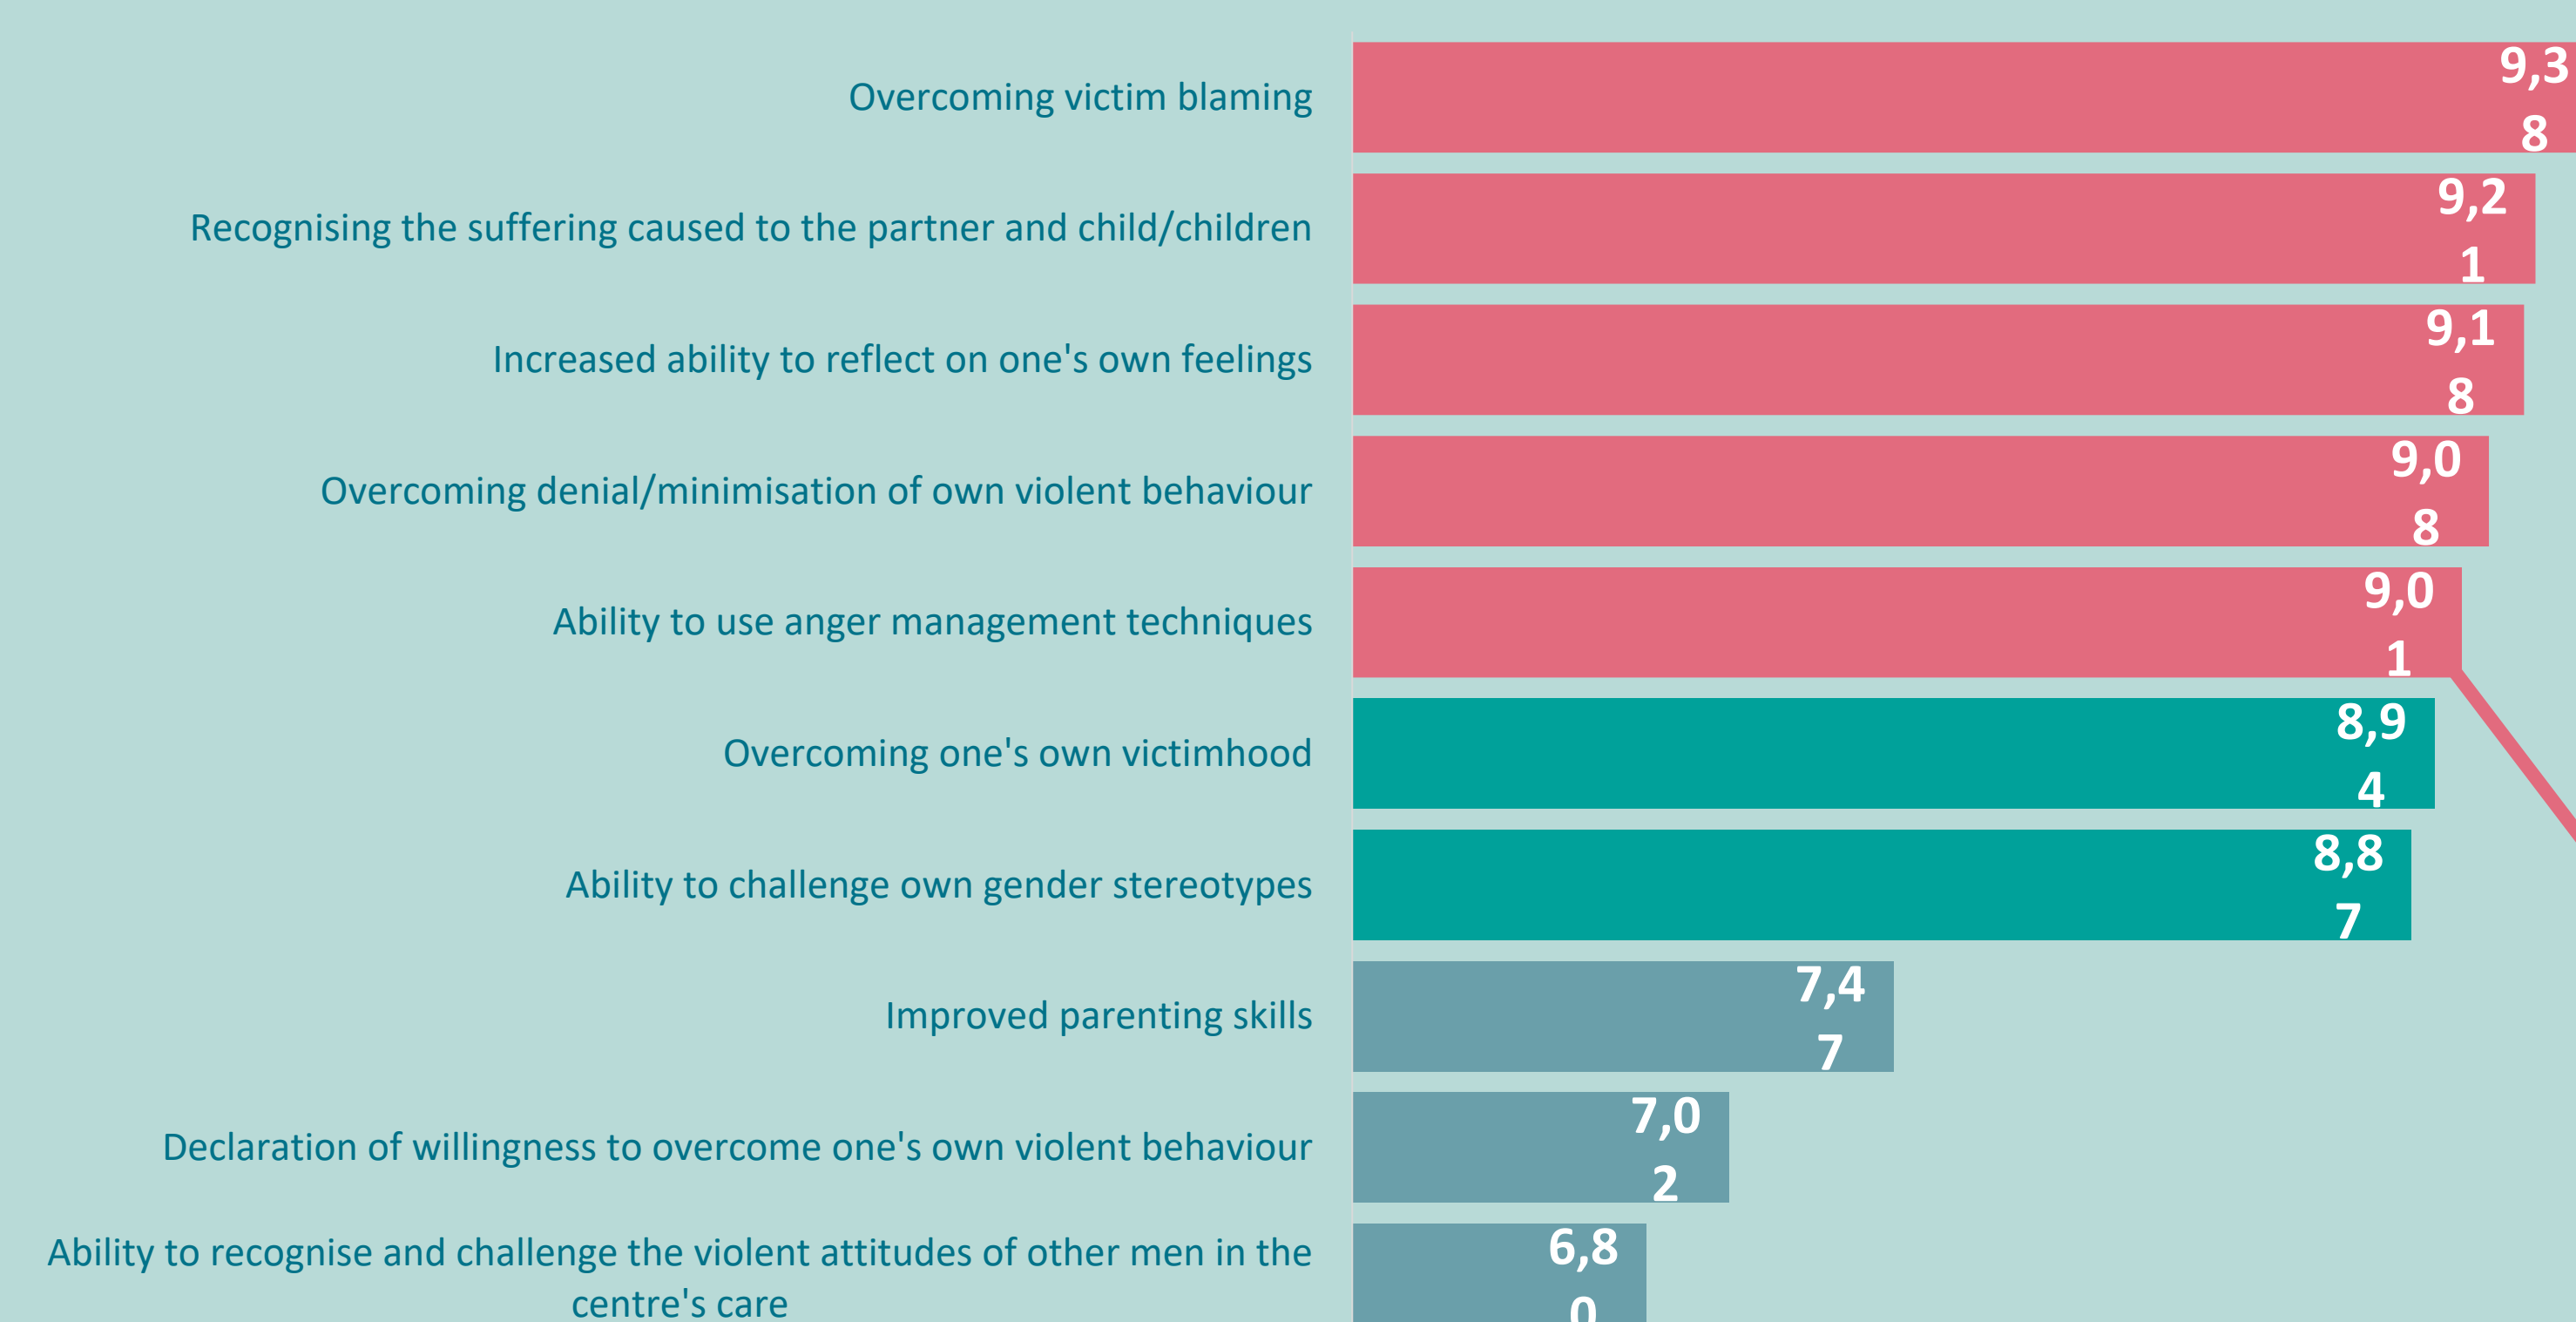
Overcoming victim blaming
9,38

Recognising the suffering caused to the partner and child/children
9,21

Increased ability to reflect on one's own feelings
9,18

Overcoming denial/minimisation of own violent behaviour
9,08

Ability to use anger management techniques
9,01

Overcoming one's own victimhood
8,94

Ability to challenge own gender stereotypes
8,87

Improved parenting skills
7,47

Declaration of willingness to overcome one's own violent behaviour
7,02

Ability to recognise and challenge the violent attitudes of other men in the centre's care
6,80